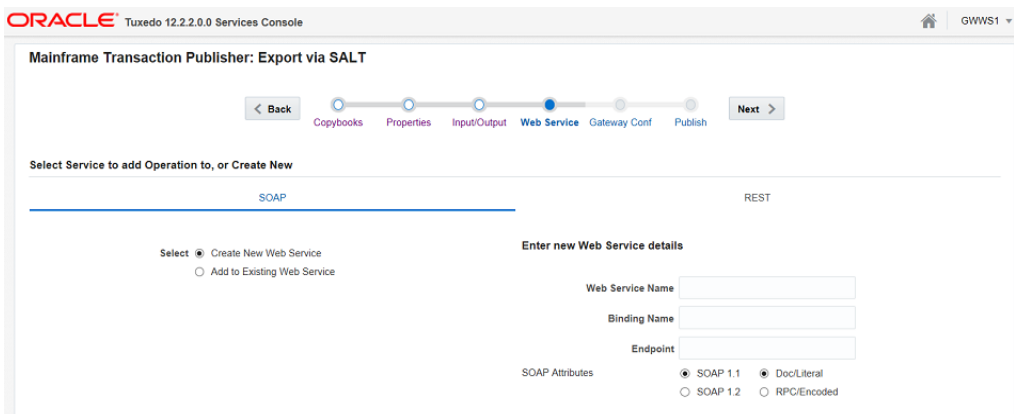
ORACLE Tuxedo 12.2.2.0.0 Services Console

GWWS1

Mainframe Transaction Publisher: Export via SALT

< Back

Copybooks Properties Input/Output Web Service Gateway Conf Publish

Next >

Select Service to add Operation to, or Create New

SOAP

REST

Select Create New Web Service

Add to Existing Web Service

Enter new Web Service details

Web Service Name

Binding Name

Endpoint

SOAP Attributes

SOAP 1.1 Doc/Literal

SOAP 1.2 RPC/Encoded